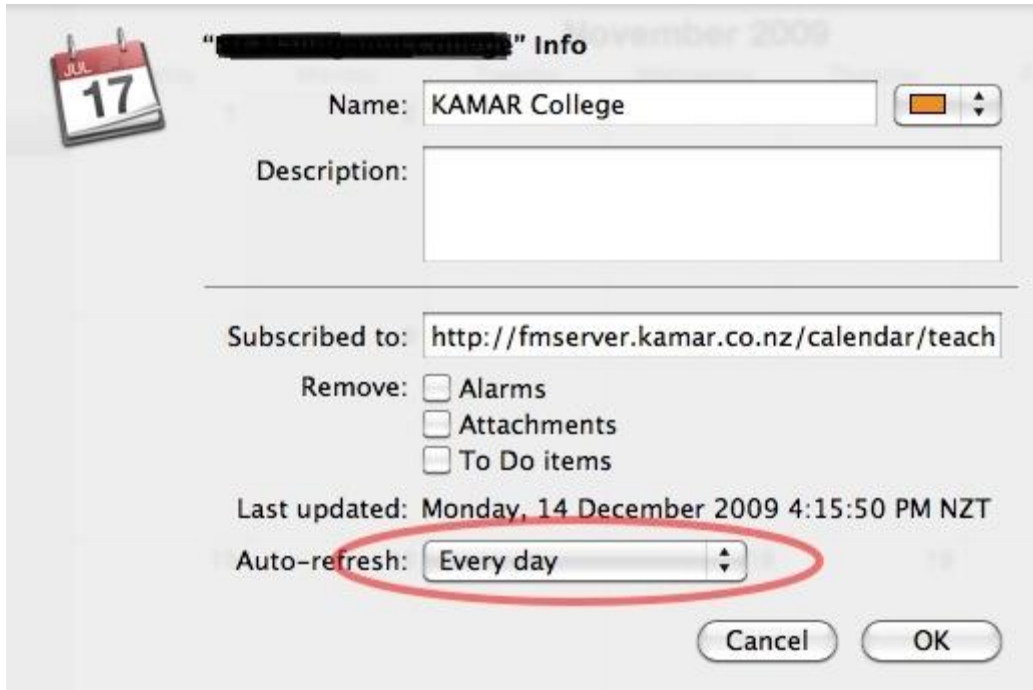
JUL
17

"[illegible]" Info

November 2009

Name: KAMAR College

Description:

Subscribed to: http://fmserver.kamar.co.nz/calendar/teach

Remove: Alarms
Attachments
To Do items

Last updated: Monday, 14 December 2009 4:15:50 PM NZT

Auto-refresh: Every day

Cancel OK